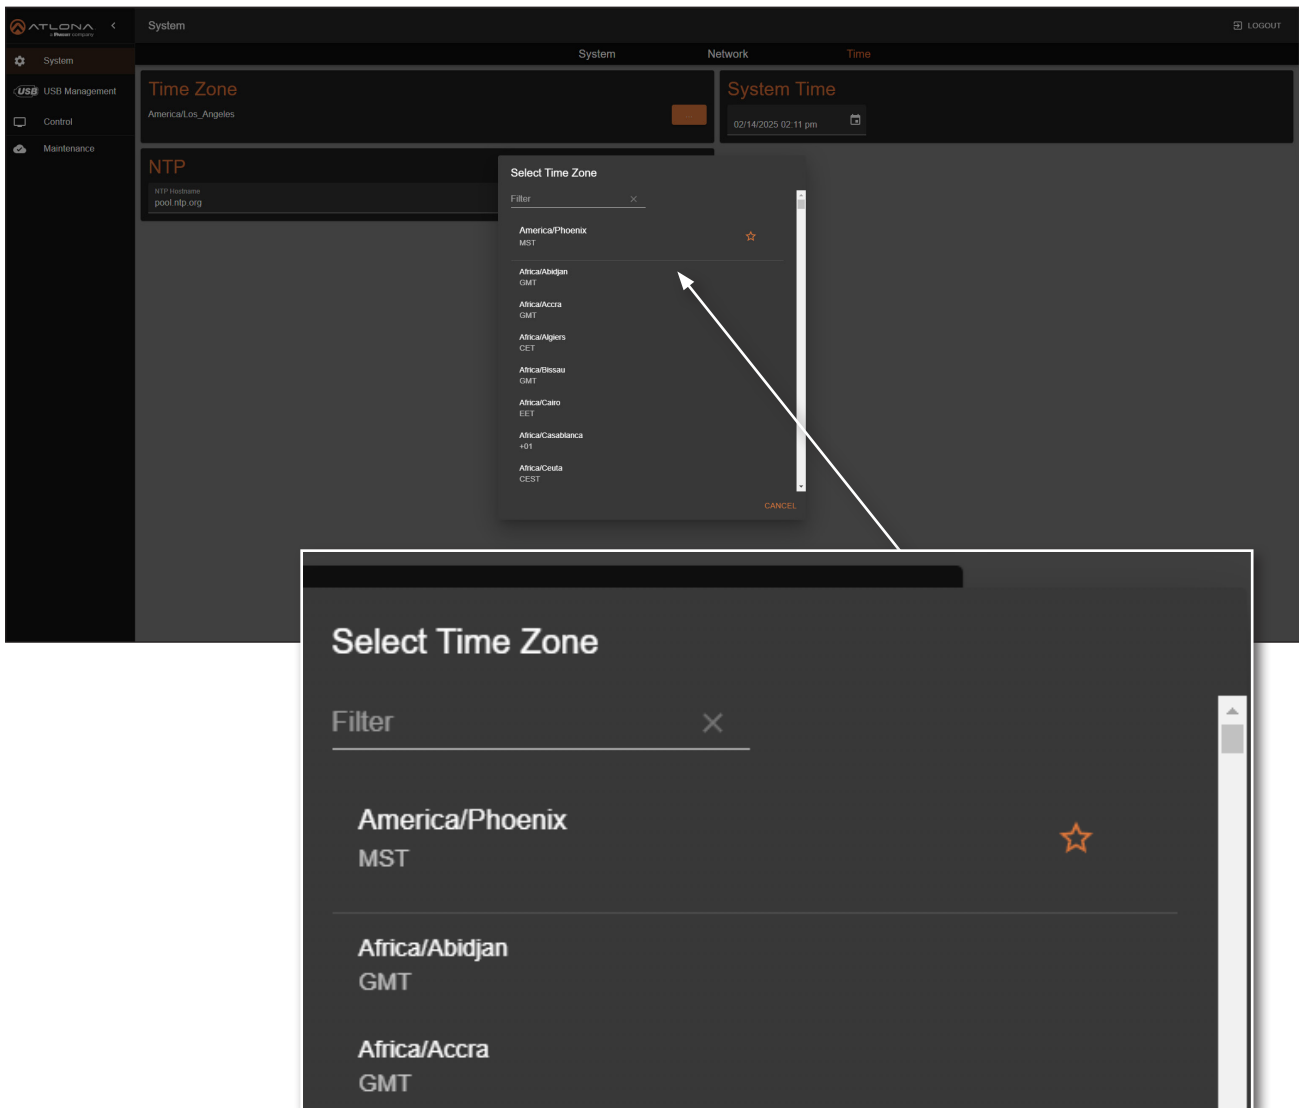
ATLONA
a Panduit company

System

LOGOUT

System
USB Management
Control
Maintenance

System Network Time

Time Zone
America/Los_Angeles

System Time
02/14/2025 02:11 pm

NTP
NTP Hostname
pool.ntp.org

Select Time Zone
Filter
America/Phoenix
MST
Africa/Abidjan
GMT
Africa/Accra
GMT
Africa/Algiers
CET
Africa/Bissau
GMT
Africa/Cairo
EET
Africa/Casablanca
+01
Africa/Ceuta
CEST
CANCEL

Select Time Zone
Filter
America/Phoenix
MST
Africa/Abidjan
GMT
Africa/Accra
GMT